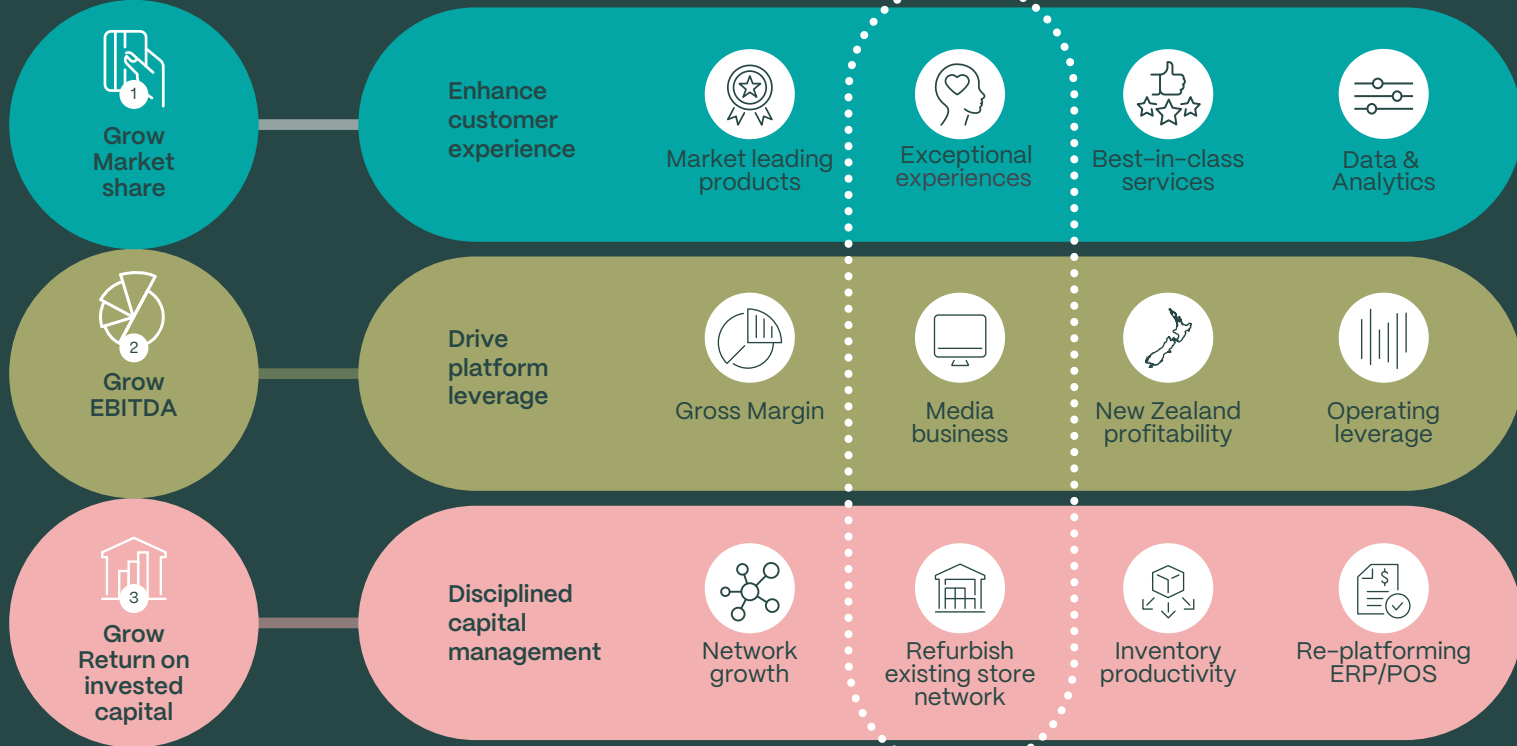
1
Grow Market share

Enhance customer experience

Market leading products

Exceptional experiences

Best-in-class services

Data & Analytics

2
Grow EBITDA

Drive platform leverage

Gross Margin

Media business

New Zealand profitability

Operating leverage

3
Grow Return on invested capital

Disciplined capital management

Network growth

Refurbish existing store network

Inventory productivity

Re-platforming ERP/POS